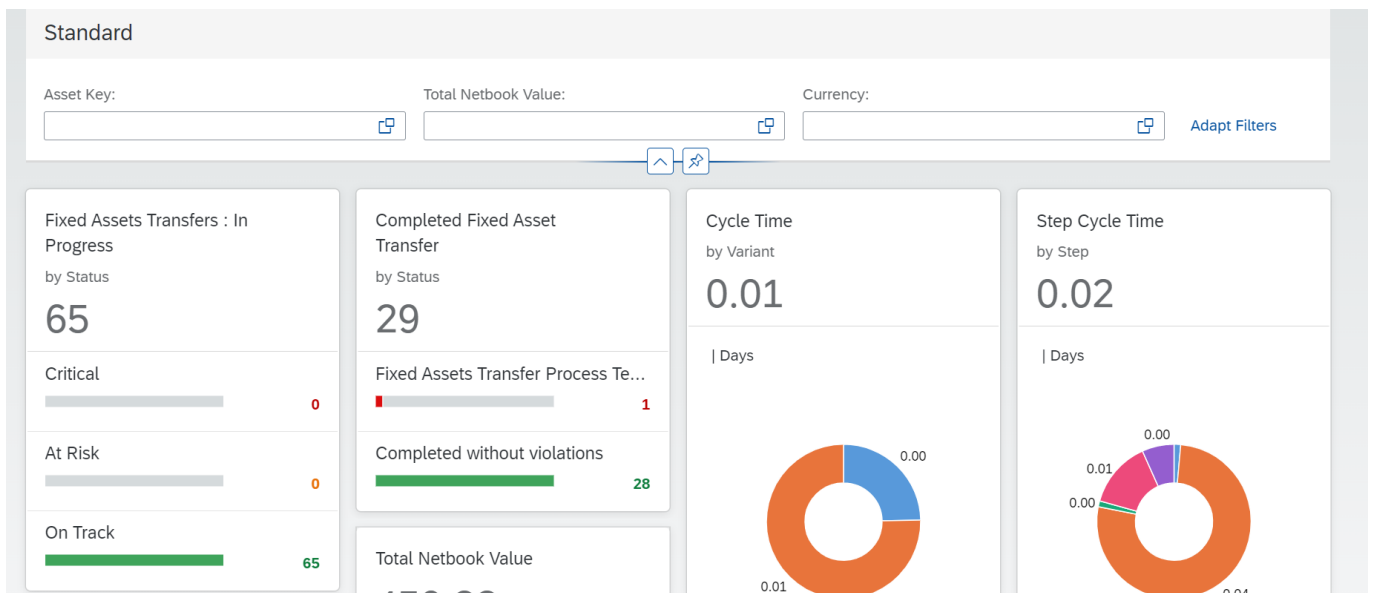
Standard

Asset Key:

Total Netbook Value:

Currency:

Adapt Filters

Fixed Assets Transfers : In Progress

by Status

65

Critical

0

At Risk

0

On Track

65

Completed Fixed Asset Transfer

by Status

29

Fixed Assets Transfer Process Te...

1

Completed without violations

28

Total Netbook Value

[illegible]

Cycle Time

by Variant

0.01

| Days

0.00

0.01

Step Cycle Time

by Step

0.02

| Days

0.00

0.01

0.00

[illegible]